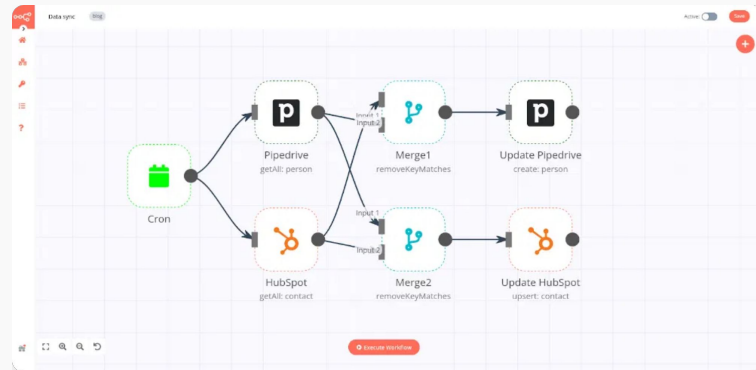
Data sync

Active:

Save

Pipedrive
getAll: person

Merge1
removeKeyMatches

Update Pipedrive
create: person

Cron

HubSpot
getAll: contact

Merge2
removeKeyMatches

Update HubSpot
upsert: contact

Input 1
Input 2
Input 1
Input 2

Execute Workflow